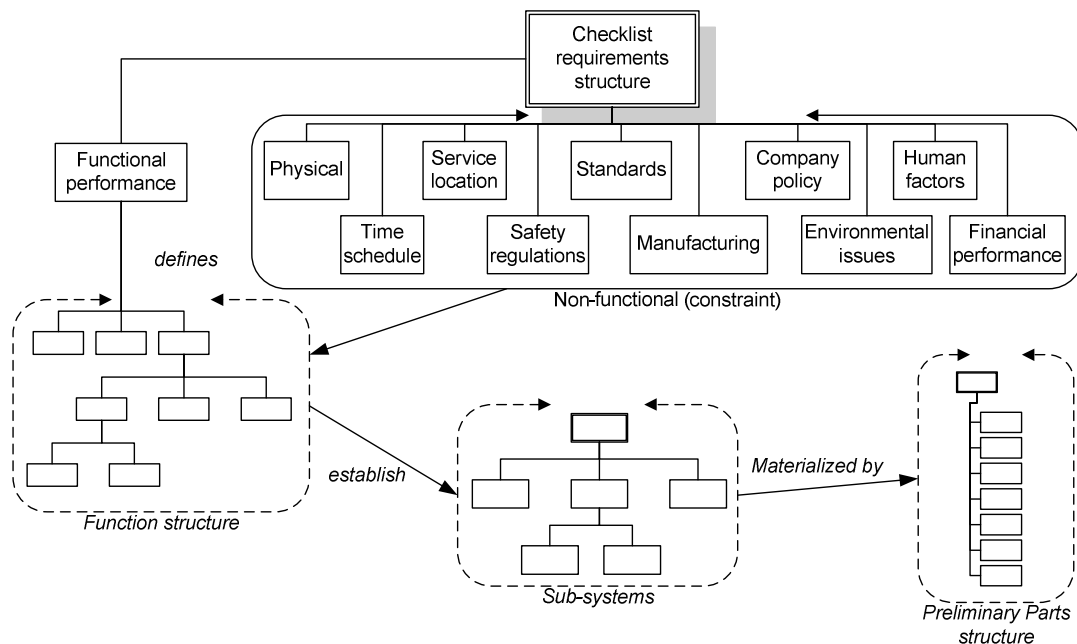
Checklist requirements structure

Functional performance

Physical

Time schedule

Service location

Safety regulations

Standards

Manufacturing

Company policy

Environmental issues

Human factors

Financial performance

Non-functional (constraint)

defines

Function structure

establish

Sub-systems

Materialized by

Preliminary Parts structure